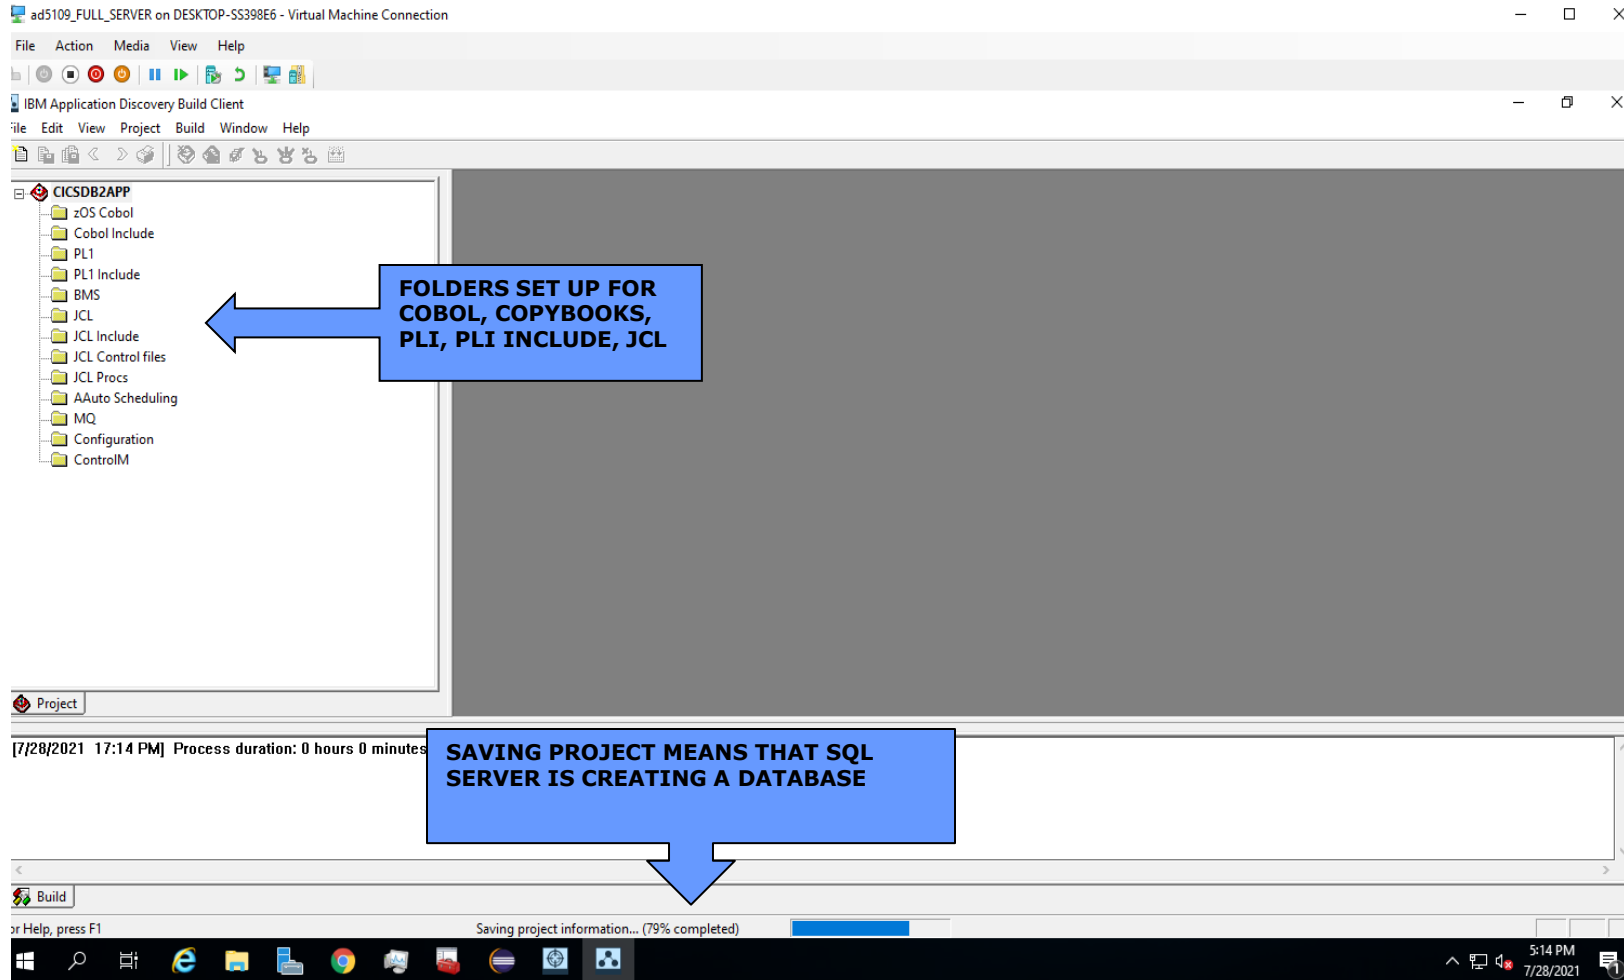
ad5109_FULL_SERVER on DESKTOP-SS398E6 - Virtual Machine Connection

File Action Media View Help

IBM Application Discovery Build Client

ile Edit View Project Build Window Help

CICSDB2APP
zOS Cobol
Cobol Include
PL1
PL1 Include
BMS
JCL
JCL Include
JCL Control files
JCL Procs
AAuto Scheduling
MQ
Configuration
ControlM

FOLDERS SET UP FOR COBOL, COPYBOOKS, PLI, PLI INCLUDE, JCL

Project

[7/28/2021 17:14 PM] Process duration: 0 hours 0 minutes

SAVING PROJECT MEANS THAT SQL SERVER IS CREATING A DATABASE

Build

r Help, press F1

Saving project information... (79% completed)

5:14 PM
7/28/2021